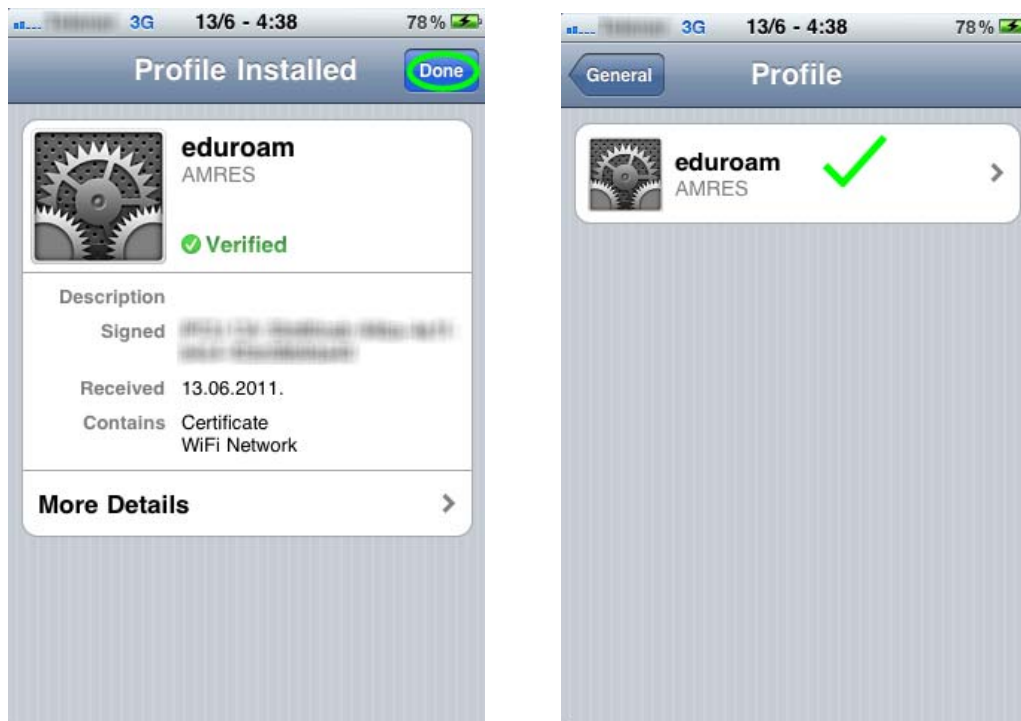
3G 13/6 - 4:38 78%

Profile Installed

Done

eduroam
AMRES

Verified

Description

Signed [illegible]

Received 13.06.2011.

Contains Certificate
WiFi Network

More Details

3G 13/6 - 4:38 78%

General

Profile

eduroam
AMRES